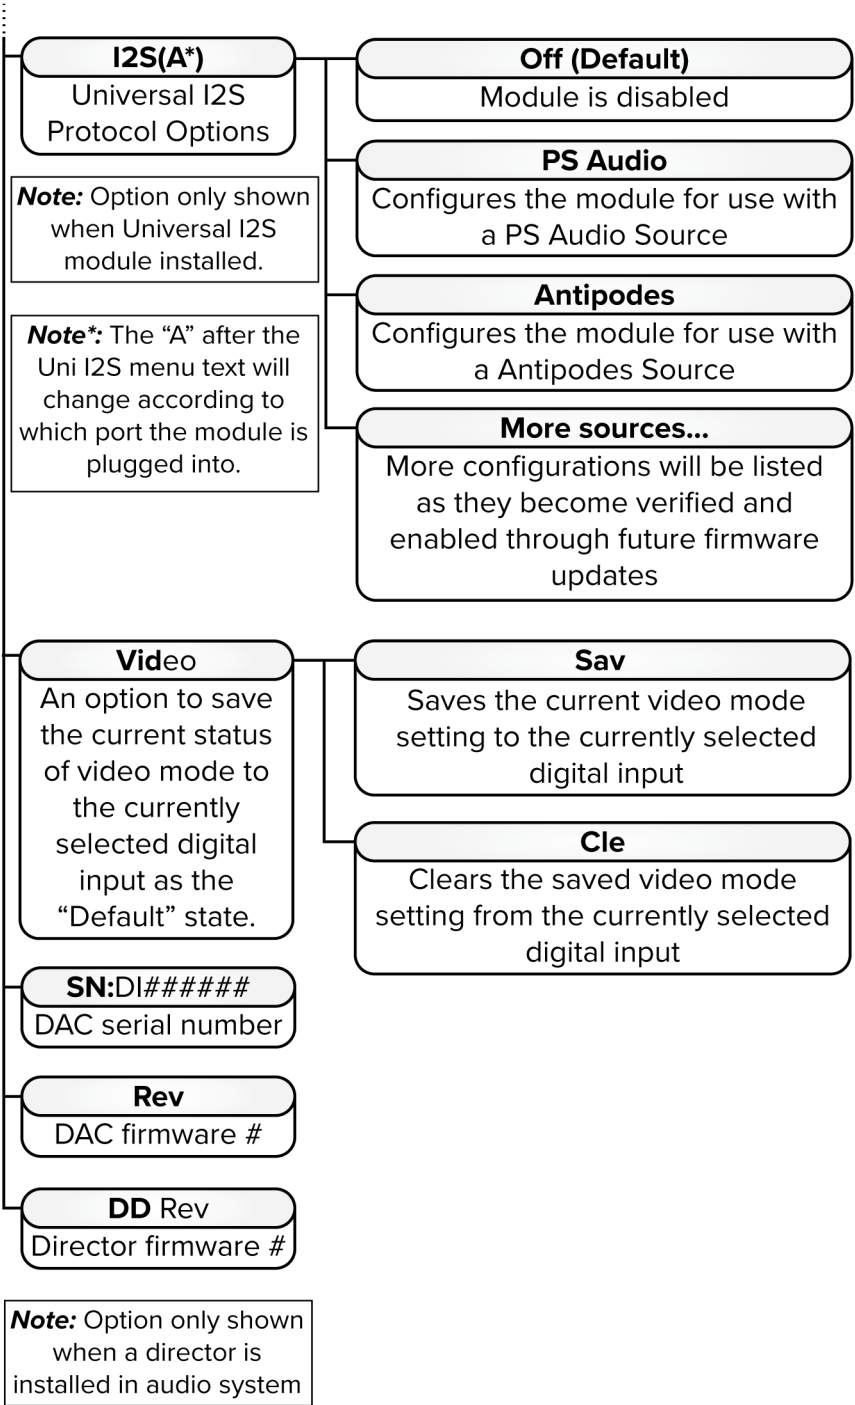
I2S(A*)
Universal I2S Protocol Options

Note: Option only shown when Universal I2S module installed.

Note*: The "A" after the Uni I2S menu text will change according to which port the module is plugged into.

Off (Default)
Module is disabled

PS Audio
Configures the module for use with a PS Audio Source

Antipodes
Configures the module for use with a Antipodes Source

More sources...
More configurations will be listed as they become verified and enabled through future firmware updates

Video
An option to save the current status of video mode to the currently selected digital input as the "Default" state.

Sav
Saves the current video mode setting to the currently selected digital input

Cle
Clears the saved video mode setting from the currently selected digital input

SN:DI######
DAC serial number

Rev
DAC firmware #

DD Rev
Director firmware #

Note: Option only shown when a director is installed in audio system